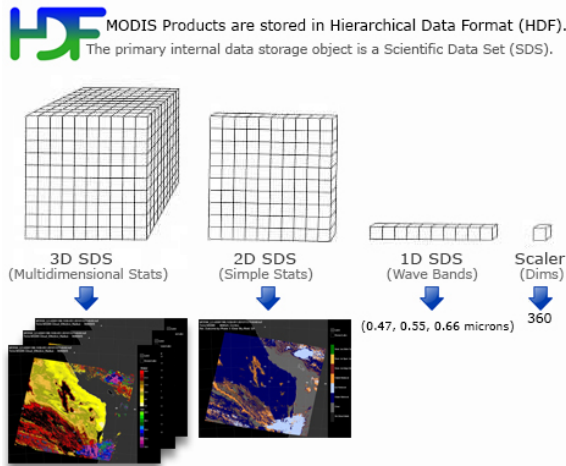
HDF

MODIS Products are stored in Hierarchical Data Format (HDF).
The primary internal data storage object is a Scientific Data Set (SDS).

3D SDS
(Multidimensional Stats)

2D SDS
(Simple Stats)

1D SDS
(Wave Bands)

Scaler
(Dims)

(0.47, 0.55, 0.66 microns)

360